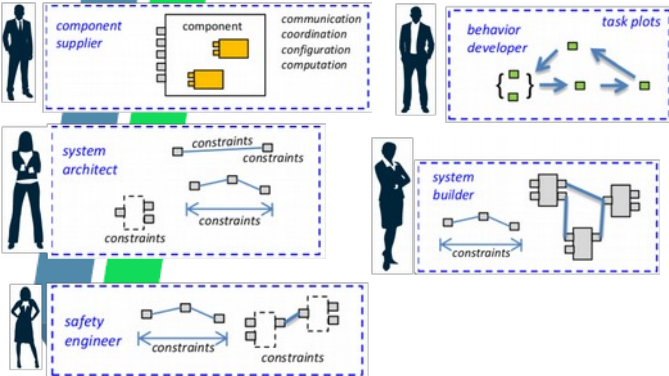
component supplier

component

communication
coordination
configuration
computation

behavior developer

task plots

system architect

constraints

constraints

constraints

constraints

system builder

constraints

safety engineer

constraints

constraints